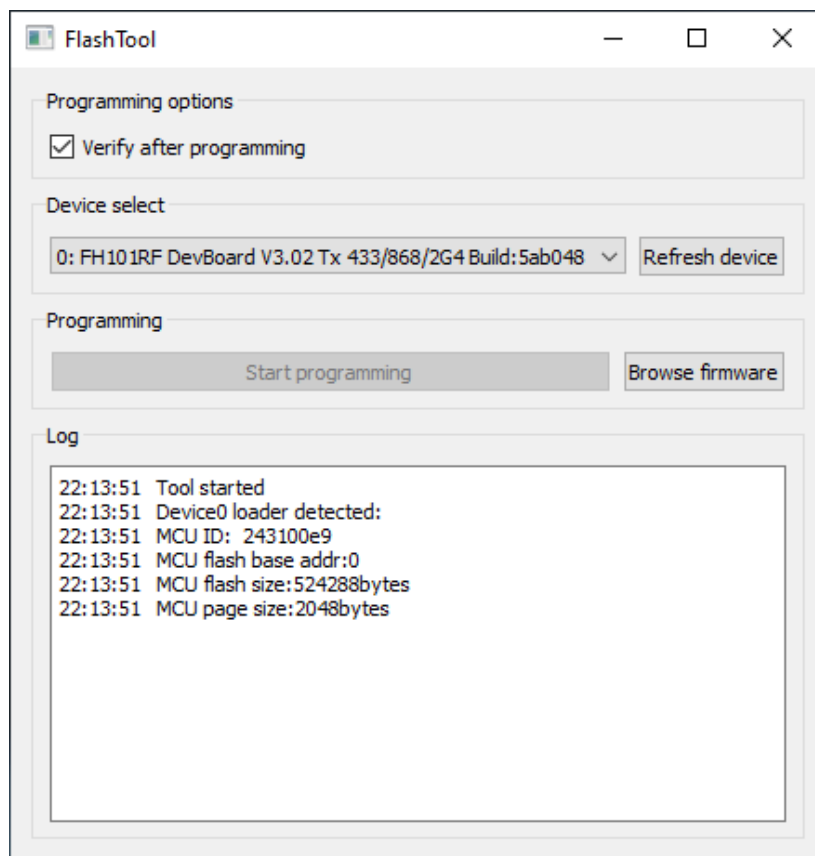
FlashTool

Programming options

Verify after programming

Device select

0: FH101RF DevBoard V3.02 Tx 433/868/2G4 Build:5ab048

Refresh device

Programming

Start programming

Browse firmware

Log

22:13:51 Tool started
22:13:51 Device0 loader detected:
22:13:51 MCU ID: 243100e9
22:13:51 MCU flash base addr:0
22:13:51 MCU flash size:524288bytes
22:13:51 MCU page size:2048bytes